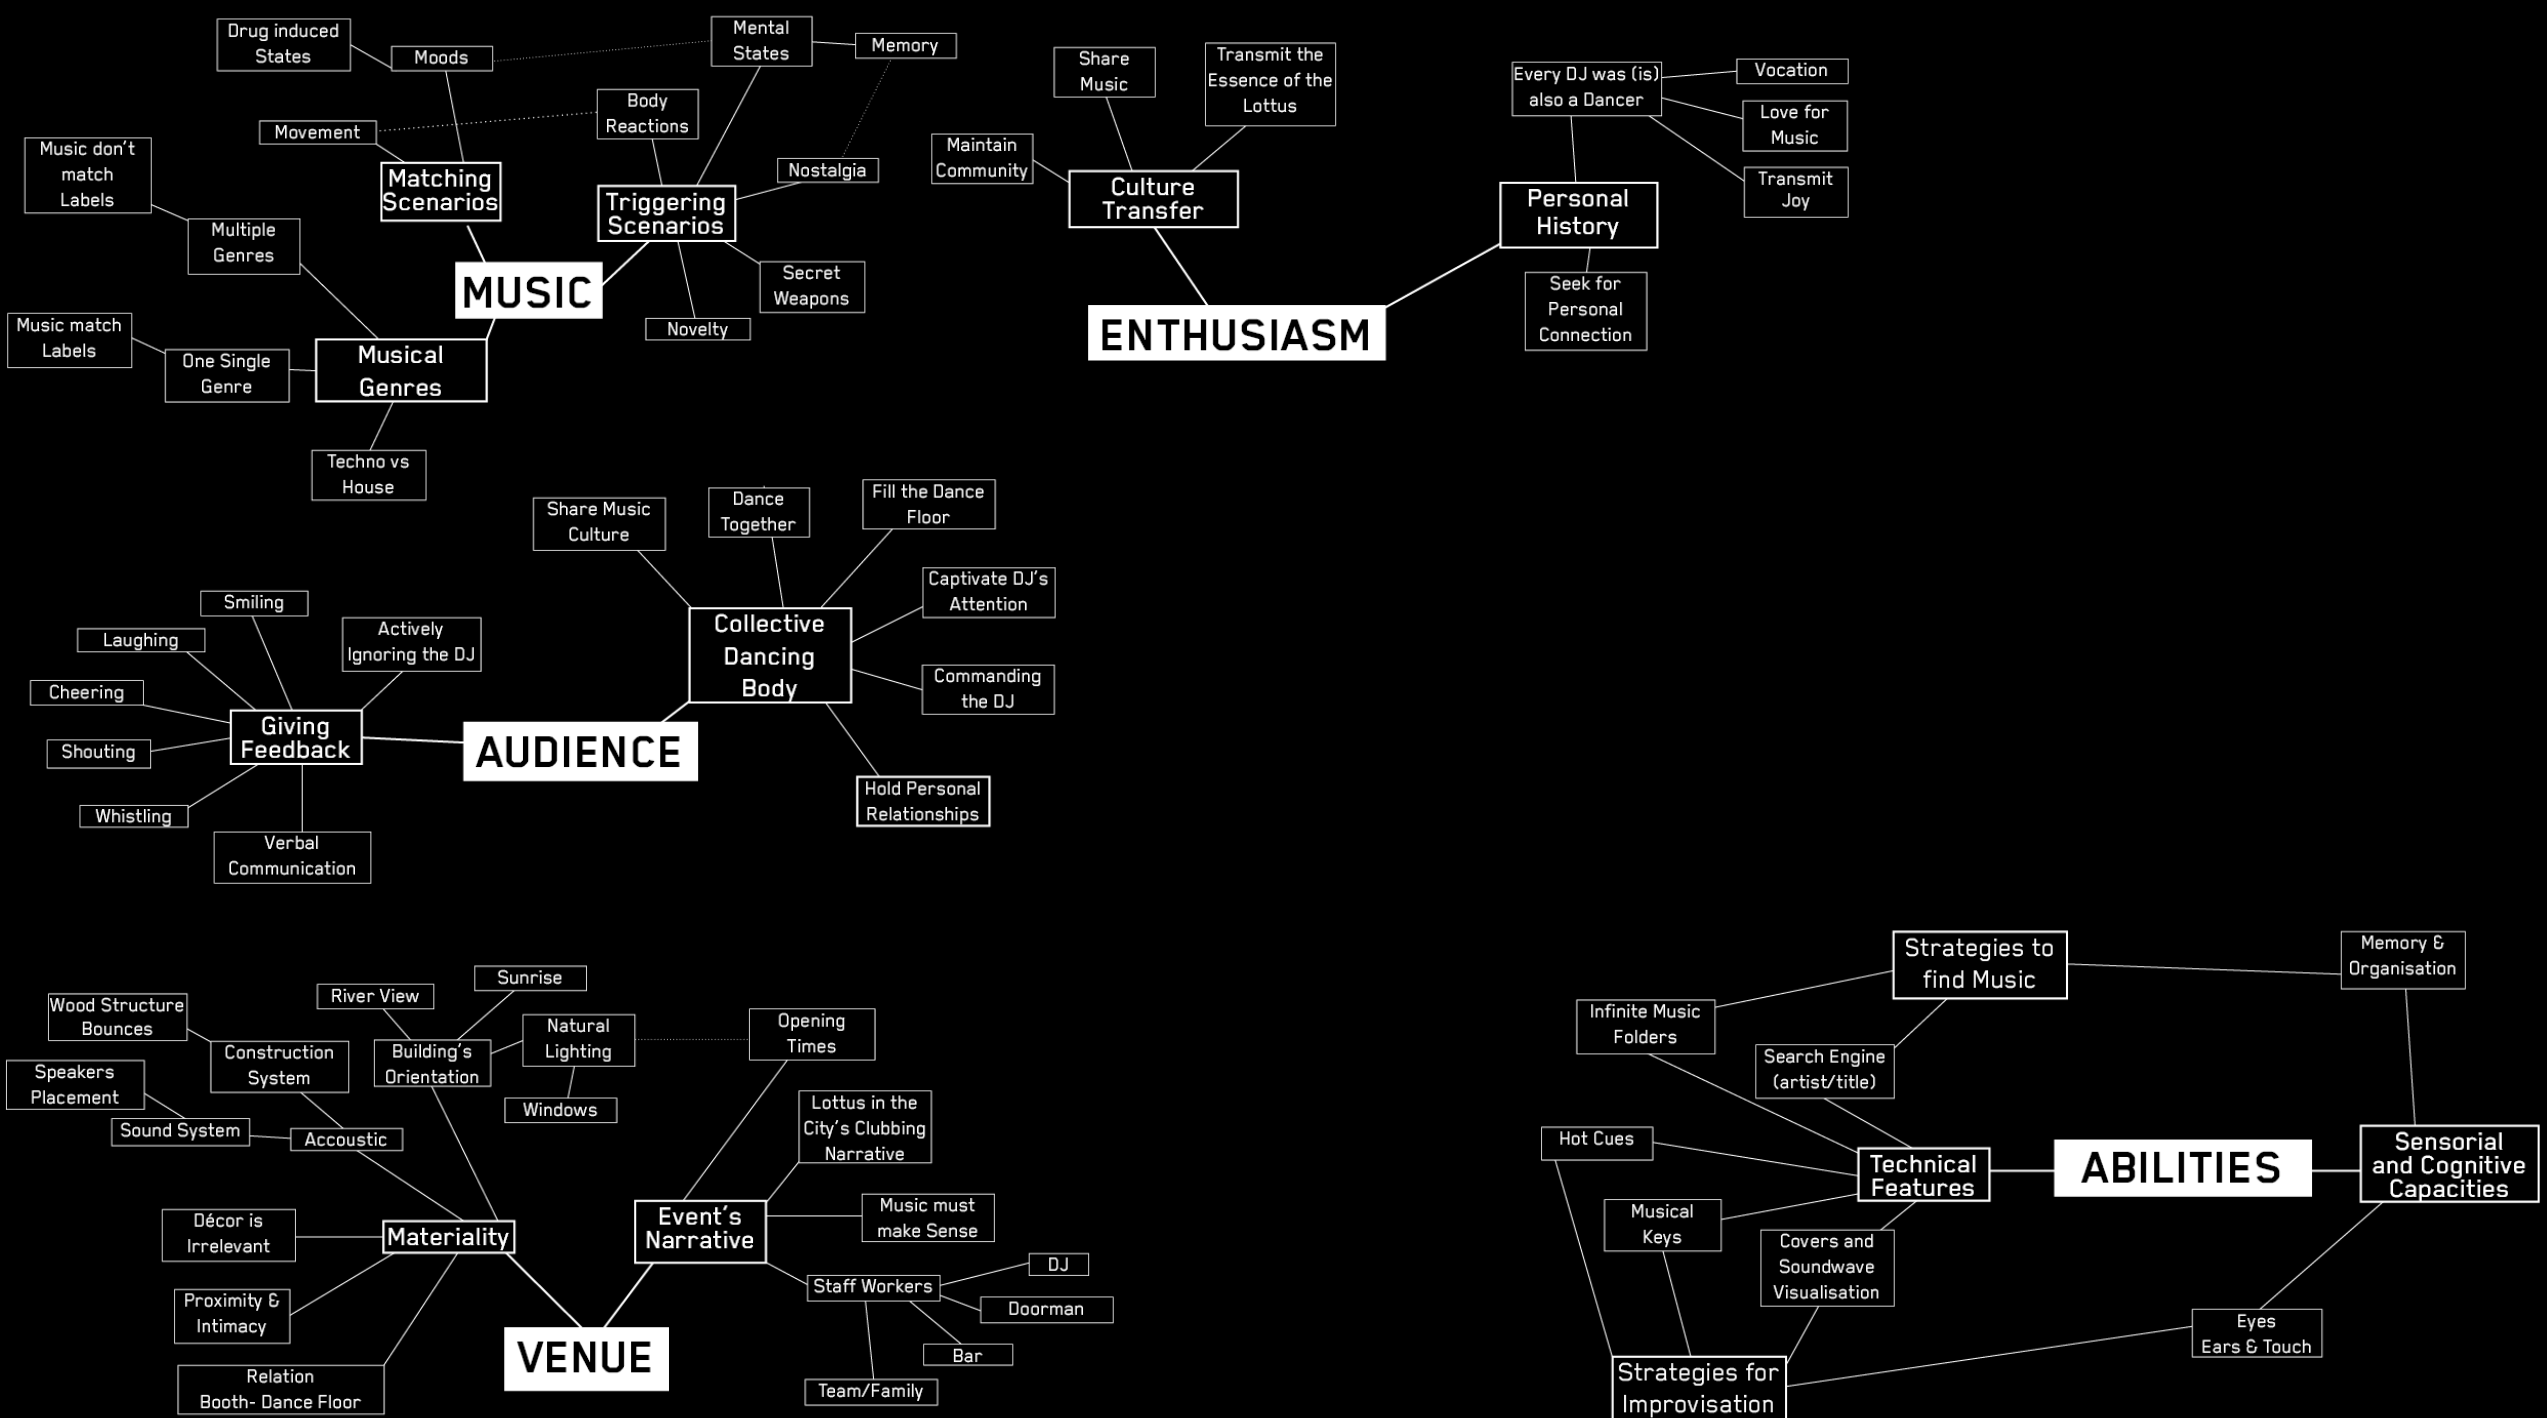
Drug induced States

Moods

Mental States

Memory

Body Reactions

Movement

Matching Scenarios

Triggering Scenarios

Nostalgia

Music don't match Labels

Multiple Genres

MUSIC

Secret Weapons

Novelty

Music match Labels

One Single Genre

Musical Genres

Techno vs House

Share Music

Transmit the Essence of the Lottus

Maintain Community

Culture Transfer

Every DJ was (is) also a Dancer

Vocation

Love for Music

Transmit Joy

Personal History

Seek for Personal Connection

ENTHUSIASM

Share Music Culture

Dance Together

Fill the Dance Floor

Captivate DJ's Attention

Collective Dancing Body

Commanding the DJ

Hold Personal Relationships

Smiling

Laughing

Actively Ignoring the DJ

Cheering

Giving Feedback

Shouting

AUDIENCE

Whistling

Verbal Communication

River View

Sunrise

Wood Structure Bounces

Construction System

Building's Orientation

Natural Lighting

Opening Times

Speakers Placement

Windows

Sound System

Accoustic

Lottus in the City's Clubbing Narrative

Décor is Irrelevant

Materiality

Event's Narrative

Music must make Sense

Staff Workers

DJ

Doorman

Proximity & Intimacy

Bar

Relation Booth- Dance Floor

VENUE

Team/Family

Strategies to find Music

Memory & Organisation

Infinite Music Folders

Search Engine (artist/title)

Hot Cues

Technical Features

ABILITIES

Sensorial and Cognitive Capacities

Musical Keys

Covers and Soundwave Visualisation

Eyes Ears & Touch

Strategies for Improvisation